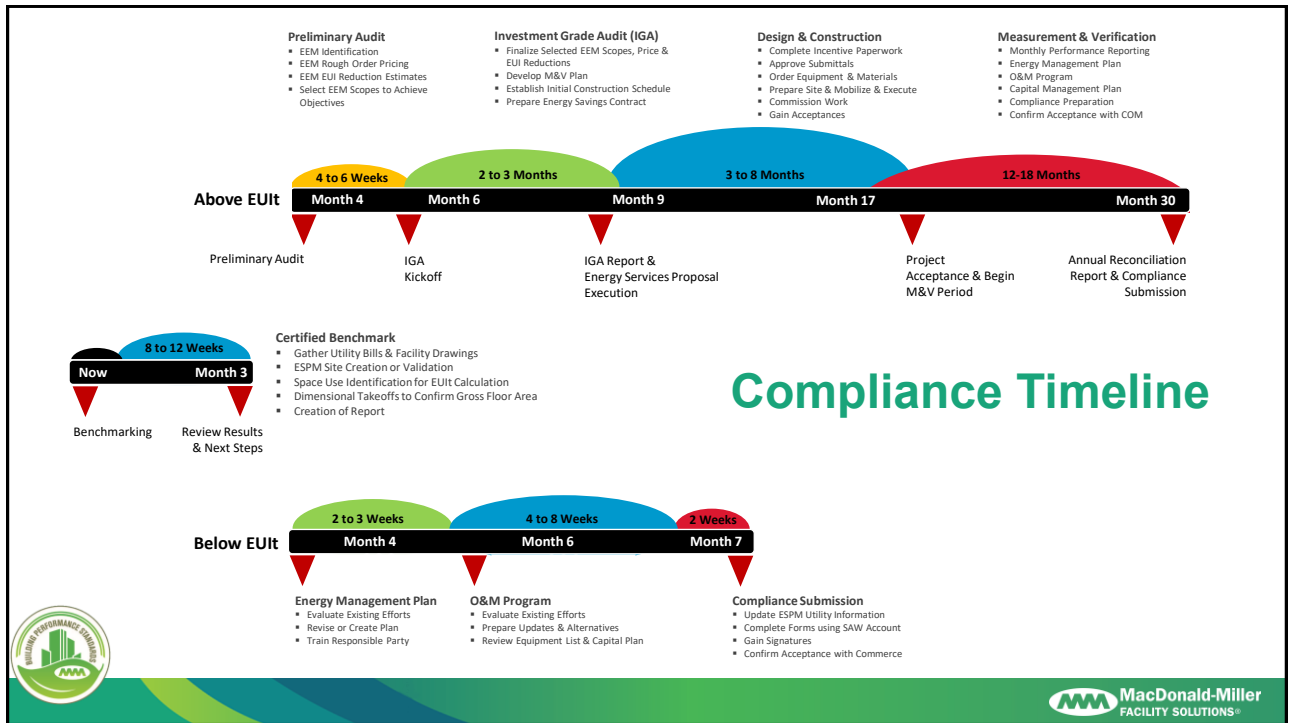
Preliminary Audit
- EEM Identification
- EEM Rough Order Pricing
- EEM EUI Reduction Estimates
- Select EEM Scopes to Achieve Objectives

Investment Grade Audit (IGA)
- Finalize Selected EEM Scopes, Price & EUI Reductions
- Develop M&V Plan
- Establish Initial Construction Schedule
- Prepare Energy Savings Contract

Design & Construction
- Complete Incentive Paperwork
- Approve Submittals
- Order Equipment & Materials
- Prepare Site & Mobilize & Execute
- Commission Work
- Gain Acceptances

Measurement & Verification
- Monthly Performance Reporting
- Energy Management Plan
- O&M Program
- Capital Management Plan
- Compliance Preparation
- Confirm Acceptance with COM

4 to 6 Weeks
2 to 3 Months
3 to 8 Months
12-18 Months

Above EUIt
Month 4
Month 6
Month 9
Month 17
Month 30

Preliminary Audit

IGA Kickoff

IGA Report & Energy Services Proposal Execution

Project Acceptance & Begin M&V Period

Annual Reconciliation Report & Compliance Submission

8 to 12 Weeks
Now
Month 3

Benchmarking

Review Results & Next Steps

Certified Benchmark
- Gather Utility Bills & Facility Drawings
- ESPM Site Creation or Validation
- Space Use Identification for EUIt Calculation
- Dimensional Takeoffs to Confirm Gross Floor Area
- Creation of Report

Compliance Timeline

2 to 3 Weeks
4 to 8 Weeks
2 Weeks

Below EUIt
Month 4
Month 6
Month 7

Energy Management Plan
- Evaluate Existing Efforts
- Revise or Create Plan
- Train Responsible Party

O&M Program
- Evaluate Existing Efforts
- Prepare Updates & Alternatives
- Review Equipment List & Capital Plan

Compliance Submission
- Update ESPM Utility Information
- Complete Forms using SAW Account
- Gain Signatures
- Confirm Acceptance with Commerce

BUILDING PERFORMANCE STANDARDS
MM

MM MacDonald-Miller
FACILITY SOLUTIONS®